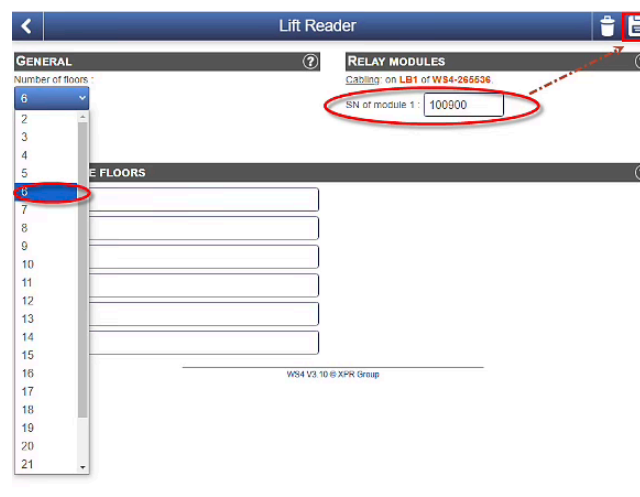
Lift Reader

GENERAL

Number of floors :

6

2
3
4
5
6
7
8
9
10
11
12
13
14
15
16
17
18
19
20
21

RELAY MODULES

Cabling: on LB1 of WS4-265536.

SN of module 1 : 100900

E FLOORS

WS4 V3.10 © XPR Group